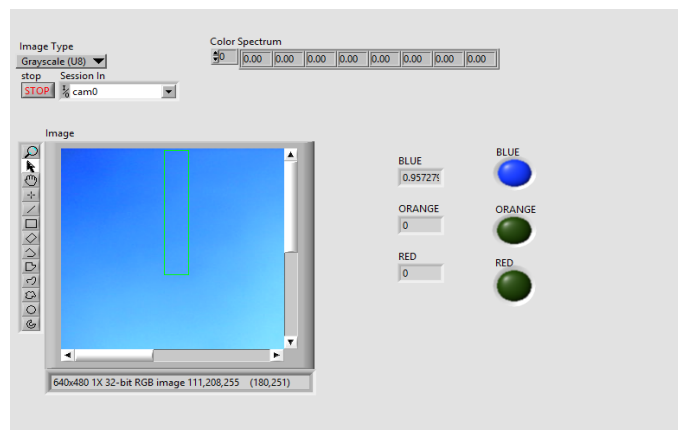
Image Type
Grayscale (U8)
stop
STOP
Session In
cam0

Color Spectrum
0 0.00 0.00 0.00 0.00 0.00 0.00 0.00 0.00

Image

BLUE
0.957279

ORANGE
0

RED
0

BLUE
ORANGE
RED

640x480 1X 32-bit RGB image 111,208,255 (180,251)